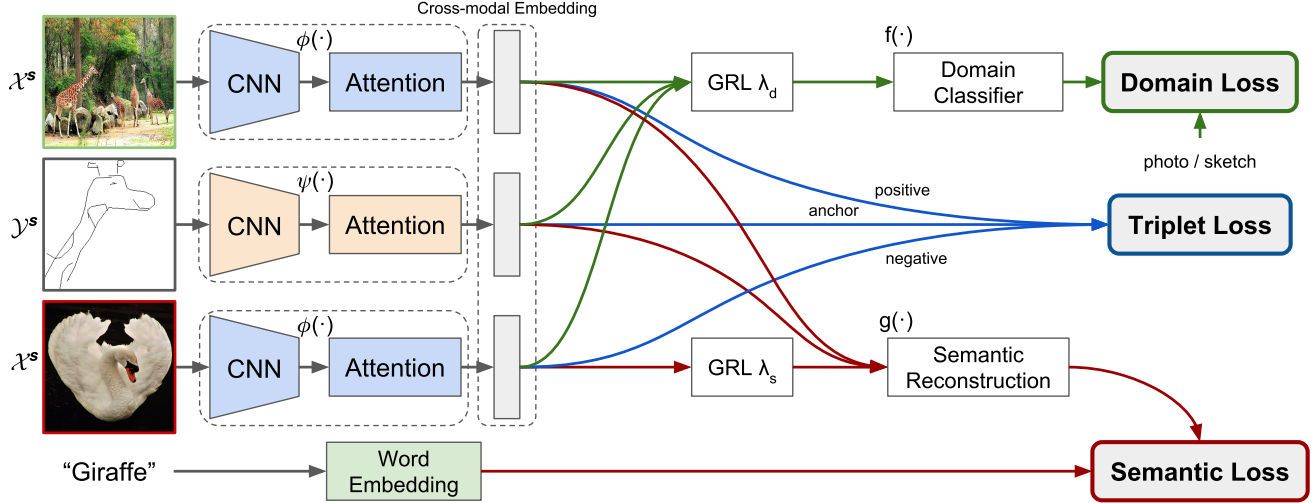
Cross-modal Embedding

$\mathcal{X}^s$

$\phi(\cdot)$

CNN

Attention

GRL $\lambda_d$

f(·)

Domain Classifier

Domain Loss

photo / sketch

$\mathcal{Y}^s$

$\psi(\cdot)$

CNN

Attention

positive

anchor

Triplet Loss

negative

$\mathcal{X}^s$

$\phi(\cdot)$

CNN

Attention

GRL $\lambda_s$

g(·)

Semantic Reconstruction

"Giraffe"

Word Embedding

Semantic Loss